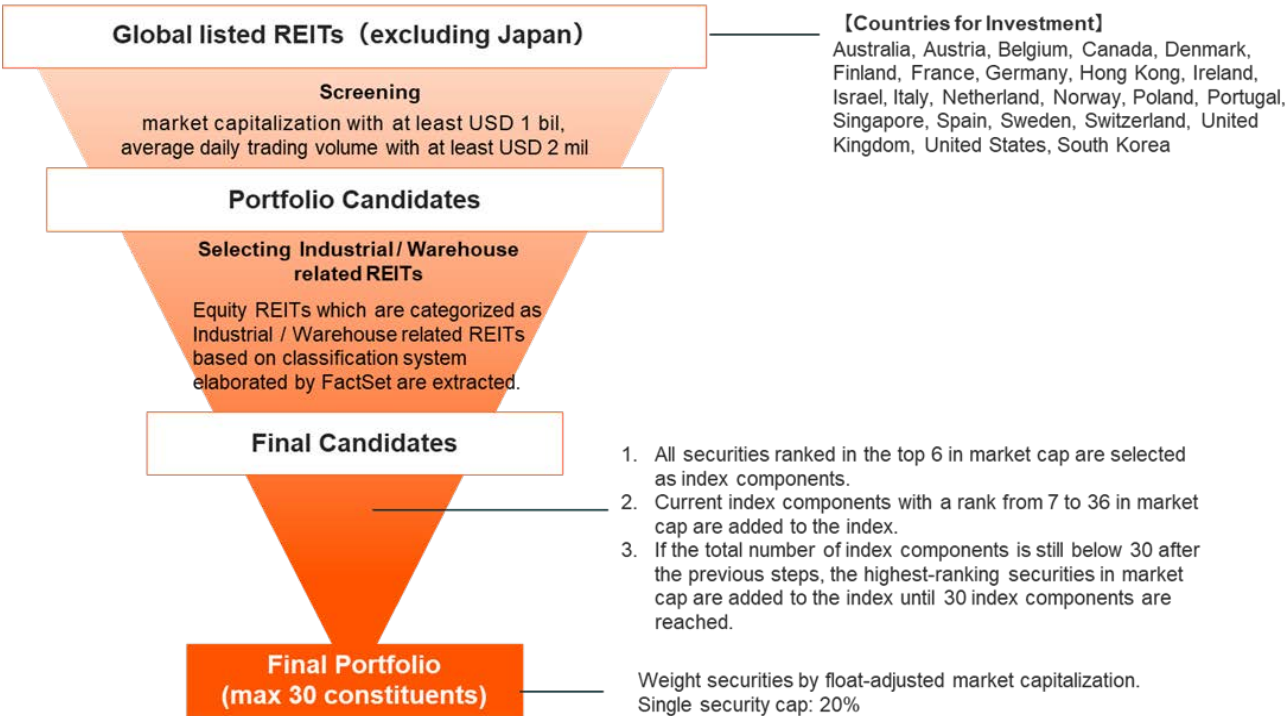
Global listed REITs（excluding Japan）

【Countries for Investment】
Australia, Austria, Belgium, Canada, Denmark, Finland, France, Germany, Hong Kong, Ireland, Israel, Italy, Netherland, Norway, Poland, Portugal, Singapore, Spain, Sweden, Switzerland, United Kingdom, United States, South Korea

Screening
market capitalization with at least USD 1 bil, average daily trading volume with at least USD 2 mil

Portfolio Candidates

Selecting Industrial / Warehouse related REITs
Equity REITs which are categorized as Industrial / Warehouse related REITs based on classification system elaborated by FactSet are extracted.

Final Candidates

1. All securities ranked in the top 6 in market cap are selected as index components.
2. Current index components with a rank from 7 to 36 in market cap are added to the index.
3. If the total number of index components is still below 30 after the previous steps, the highest-ranking securities in market cap are added to the index until 30 index components are reached.

Final Portfolio
(max 30 constituents)

Weight securities by float-adjusted market capitalization.
Single security cap: 20%